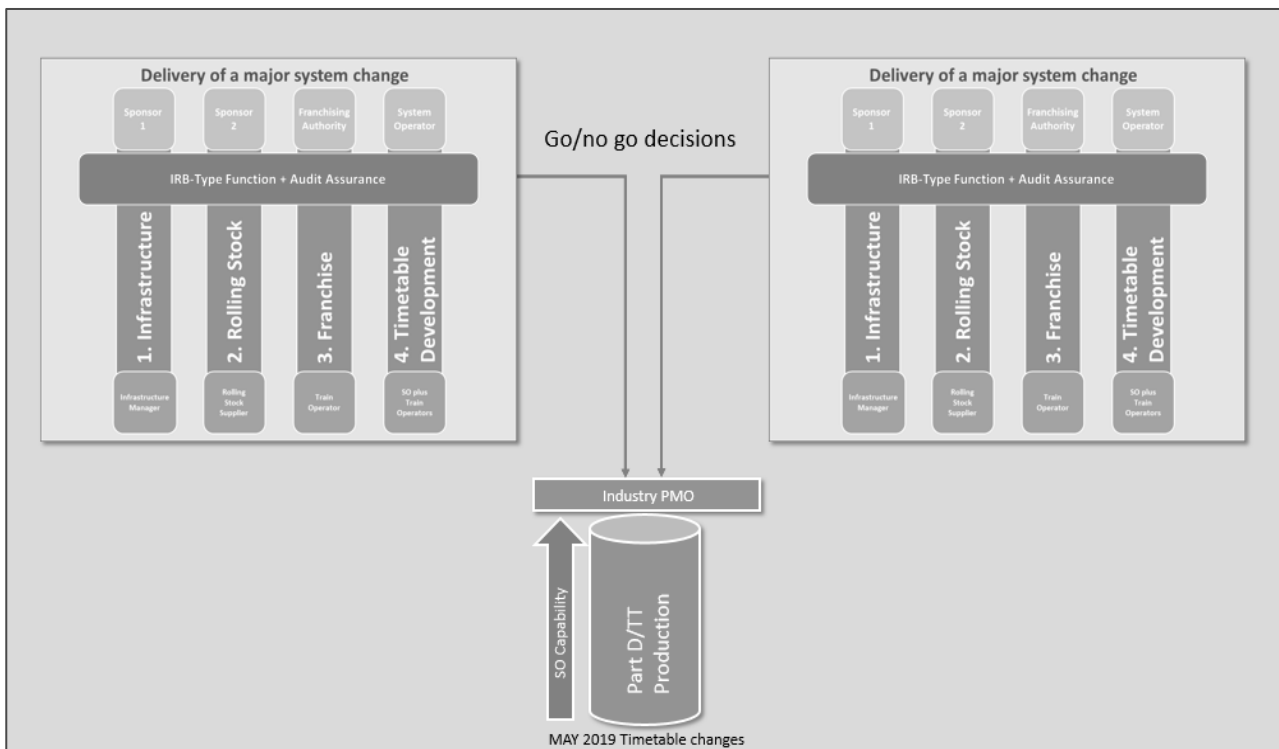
Delivery of a major system change

Sponsor 1

Sponsor 2

Franchising Authority

System Operator

IRB-Type Function + Audit Assurance

1. Infrastructure

2. Rolling Stock

3. Franchise

4. Timetable Development

Infrastructure Manager

Rolling Stock Supplier

Train Operator

SO plus Train Operators

Go/no go decisions

Delivery of a major system change

Sponsor 1

Sponsor 2

Franchising Authority

System Operator

IRB-Type Function + Audit Assurance

1. Infrastructure

2. Rolling Stock

3. Franchise

4. Timetable Development

Infrastructure Manager

Rolling Stock Supplier

Train Operator

SO plus Train Operators

Industry PMO

SO Capability

Part D/TT Production

MAY 2019 Timetable changes